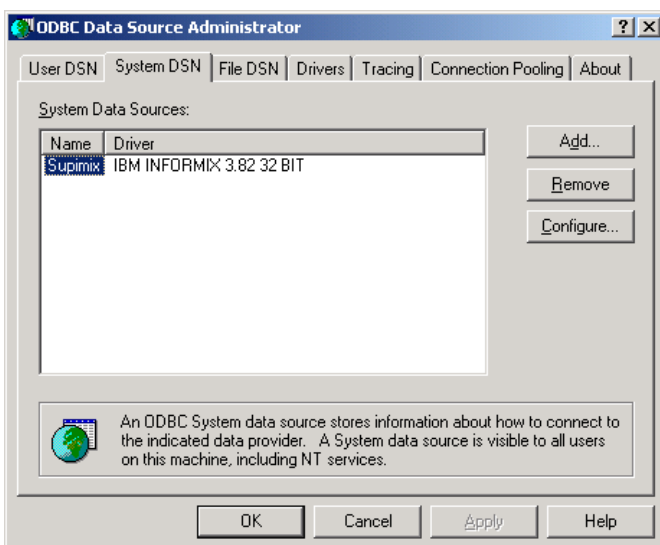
ODBC Data Source Administrator

?
X

User DSN | System DSN | File DSN | Drivers | Tracing | Connection Pooling | About

System Data Sources:

| Name | Driver |
|---|---|
| Supimix | IBM INFORMIX 3.82 32 BIT |

Add...

Remove

Configure...

An ODBC System data source stores information about how to connect to the indicated data provider. A System data source is visible to all users on this machine, including NT services.

OK
Cancel
Apply
Help